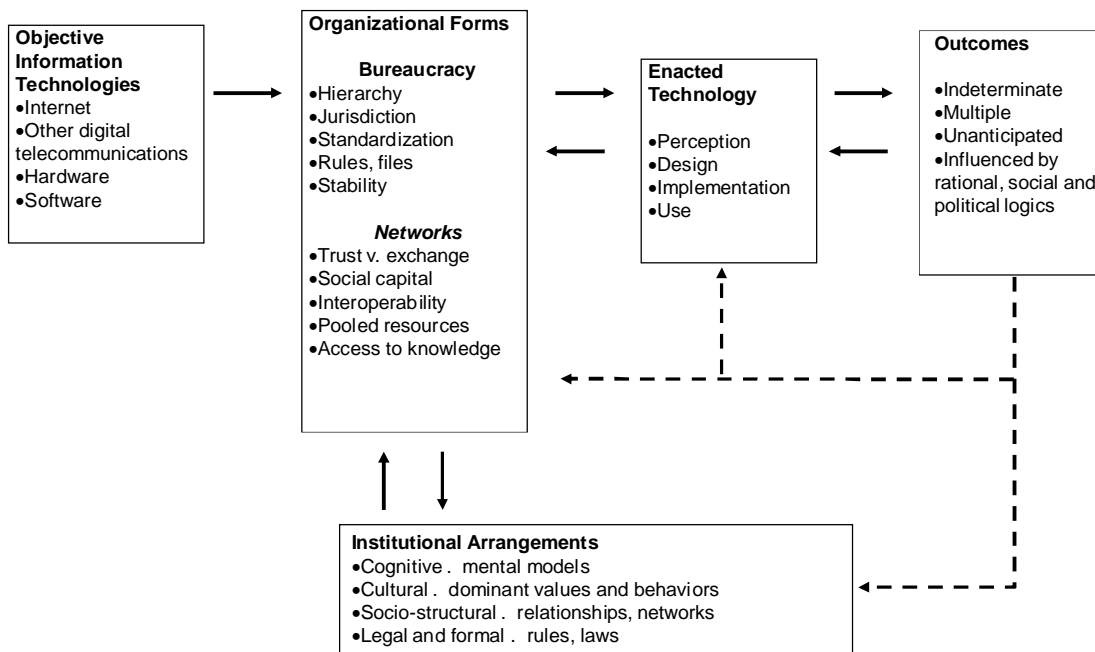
**Objective Information Technologies**
•Internet
•Other digital telecommunications
•Hardware
•Software

**Organizational Forms**

**Bureaucracy**
•Hierarchy
•Jurisdiction
•Standardization
•Rules, files
•Stability

***Networks***
•Trust v. exchange
•Social capital
•Interoperability
•Pooled resources
•Access to knowledge

**Enacted Technology**
•Perception
•Design
•Implementation
•Use

**Outcomes**
•Indeterminate
•Multiple
•Unanticipated
•Influenced by rational, social and political logics

**Institutional Arrangements**
•Cognitive . mental models
•Cultural . dominant values and behaviors
•Socio-structural . relationships, networks
•Legal and formal . rules, laws